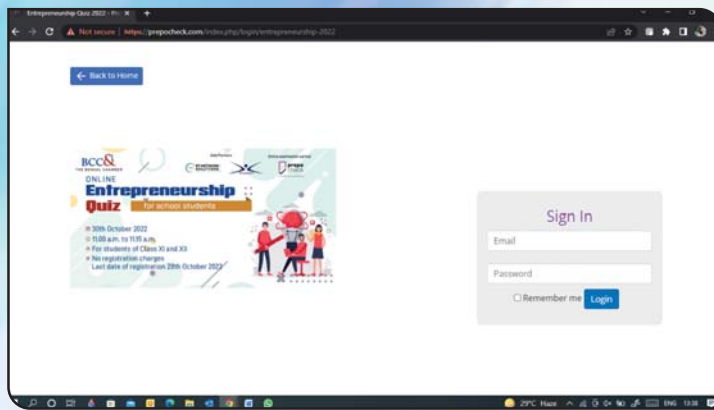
Entrepreneurship Quiz 2022 - Pr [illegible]
Not secure | https://prepocheck.com/index.php/login/entrepreneurship-2022

← Back to Home

BCC&I
THE BENGAL CHAMBER
ONLINE
Entrepreneurship Quiz
for school students
30th October 2022
11.00 a.m. to 11.15 a.m.
For students of Class XI and XII
No registration charges
Last date of registration 28th October 2022

Sign In
Email
Password
Remember me
Login

29°C Haze
ENG
13:38